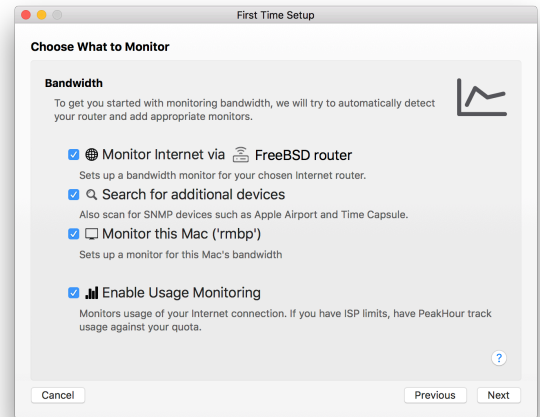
First Time Setup

Choose What to Monitor

Bandwidth

To get you started with monitoring bandwidth, we will try to automatically detect your router and add appropriate monitors.

Monitor Internet via FreeBSD router

Sets up a bandwidth monitor for your chosen Internet router.

Search for additional devices

Also scan for SNMP devices such as Apple Airport and Time Capsule.

Monitor this Mac ('rmbp')

Sets up a monitor for this Mac's bandwidth

Enable Usage Monitoring

Monitors usage of your Internet connection. If you have ISP limits, have PeakHour track usage against your quota.

?

Cancel

Previous

Next